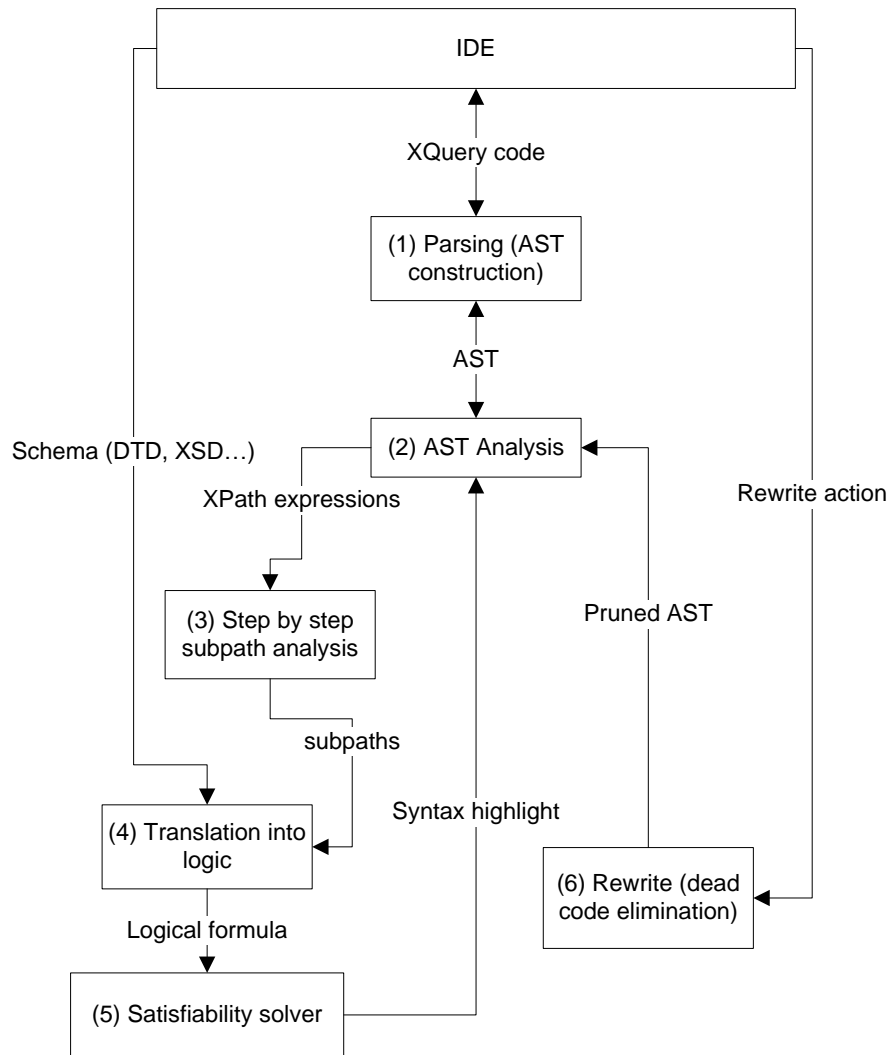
IDE

XQuery code

(1) Parsing (AST construction)

AST

Schema (DTD, XSD…)

(2) AST Analysis

XPath expressions

Rewrite action

(3) Step by step subpath analysis

Pruned AST

subpaths

Syntax highlight

(4) Translation into logic

(6) Rewrite (dead code elimination)

Logical formula

(5) Satisfiability solver